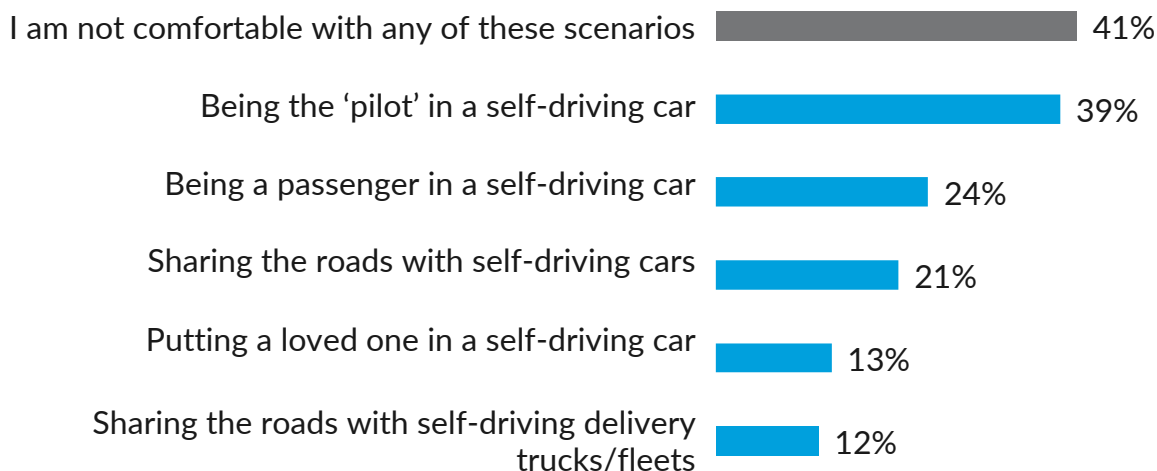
I am not comfortable with any of these scenarios 41%

Being the ‘pilot’ in a self-driving car 39%

Being a passenger in a self-driving car 24%

Sharing the roads with self-driving cars 21%

Putting a loved one in a self-driving car 13%

Sharing the roads with self-driving delivery trucks/fleets 12%